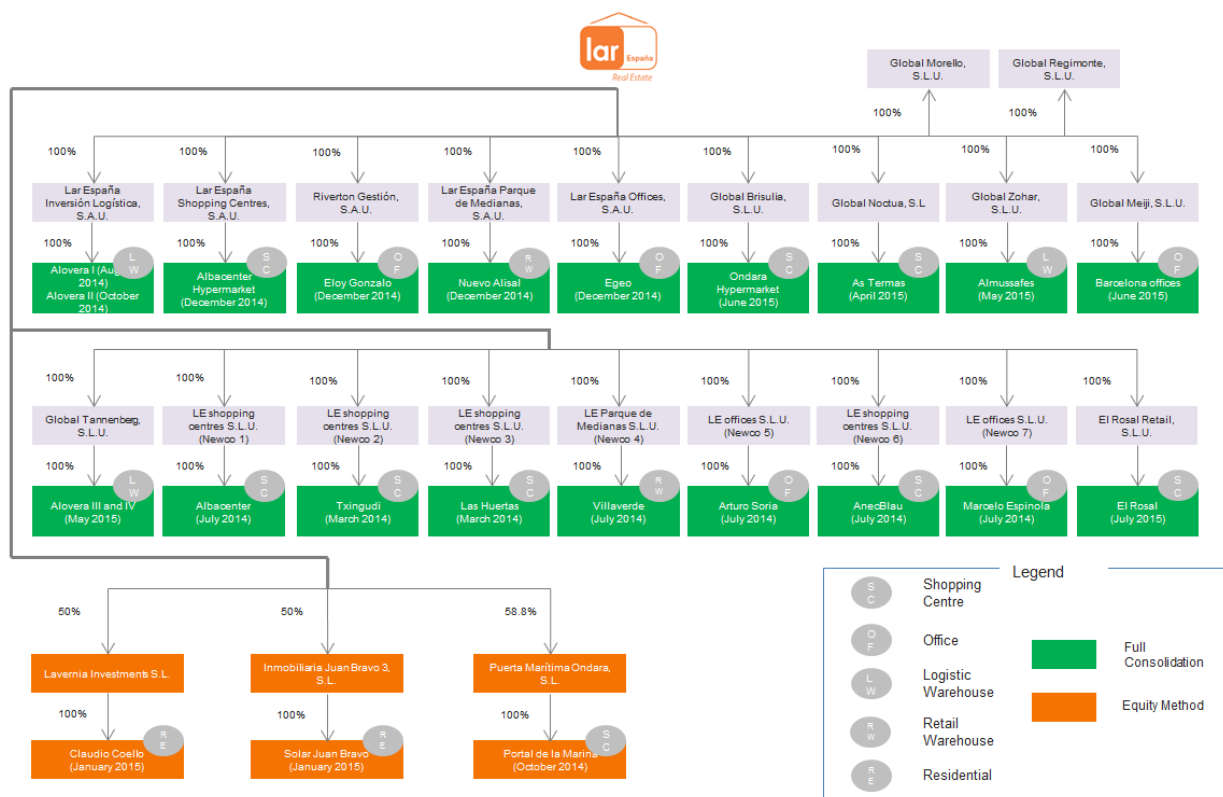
lar España Real Estate

Global Morello, S.L.U.
Global Regimonte, S.L.U.
100%
100%

100% Lar España Inversión Logística, S.A.U.
100% Alovera I (August 2014) Alovera II (October 2014) L W

100% Lar España Shopping Centres, S.A.U.
100% Albacenter Hypermarket (December 2014) S C

100% Riverton Gestión, S.A.U.
100% Eloy Gonzalo (December 2014) O F

100% Lar España Parque de Medianas, S.A.U.
100% Nuevo Alisal (December 2014) R W

100% Lar España Offices, S.A.U.
100% Egeo (December 2014) O F

100% Global Brisulia, S.L.U.
100% Ondara Hypermarket (June 2015) S C

100% Global Noctua, S.L
100% As Termas (April 2015) S C

100% Global Zohar, S.L.U.
100% Almussafes (May 2015) L W

100% Global Meiji, S.L.U.
100% Barcelona offices (June 2015) O F

100% Global Tannenberg, S.L.U.
100% Alovera III and IV (May 2015) L W

100% LE shopping centres S.L.U. (Newco 1)
100% Albacenter (July 2014) S C

100% LE shopping centres S.L.U. (Newco 2)
100% Txingudi (March 2014) S C

100% LE shopping centres S.L.U. (Newco 3)
100% Las Huertas (March 2014) S C

100% LE Parque de Medianas S.L.U. (Newco 4)
100% Villaverde (July 2014) R W

100% LE offices S.L.U. (Newco 5)
100% Arturo Soria (July 2014) O F

100% LE shopping centres S.L.U. (Newco 6)
100% AnecBlau (July 2014) S C

100% LE offices S.L.U. (Newco 7)
100% Marcelo Espinola (July 2014) O F

100% El Rosal Retail, S.L.U.
100% El Rosal (July 2015) S C

50% Lavernia Investments S.L.
100% Claudio Coello (January 2015) R E

50% Inmobiliaria Juan Bravo 3, S.L.
100% Solar Juan Bravo (January 2015) R E

58.8% Puerta Marítima Ondara, S.L.
100% Portal de la Marina (October 2014) S C

Legend
S C Shopping Centre
O F Office
L W Logistic Warehouse
R W Retail Warehouse
R E Residential
Full Consolidation
Equity Method